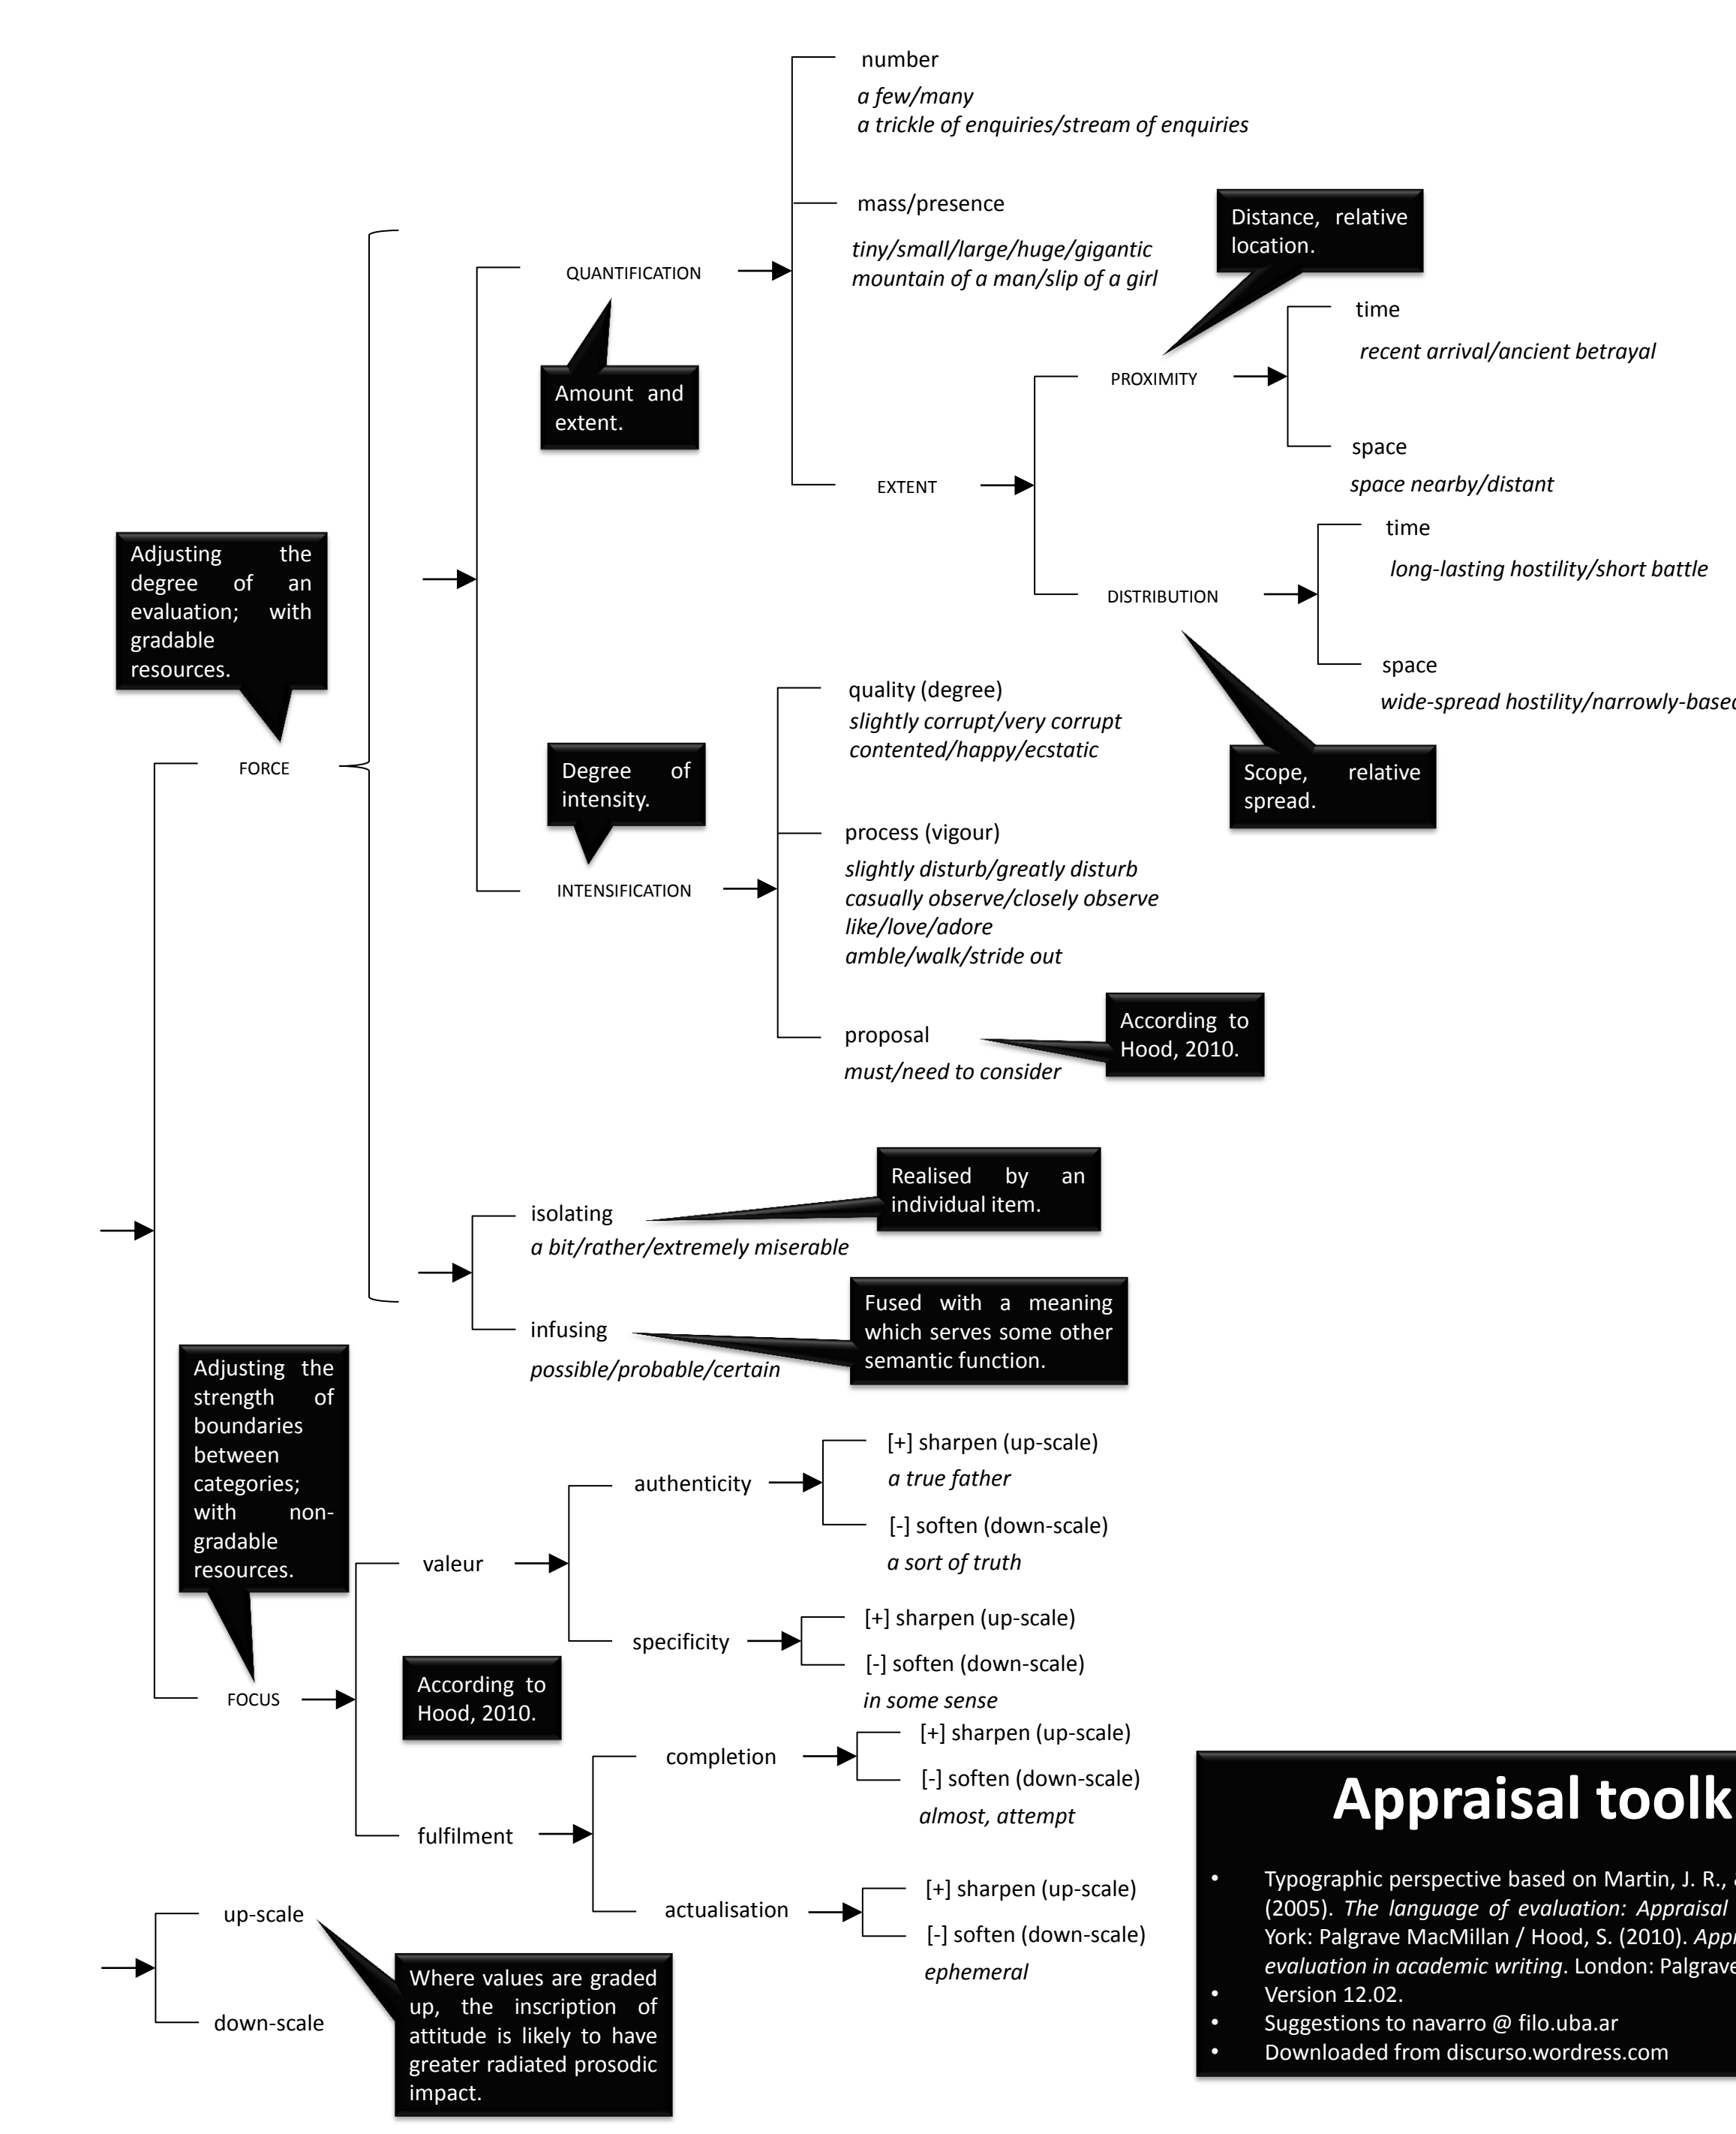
number

*a few/many*
*a trickle of enquiries/stream of enquiries*

mass/presence

*tiny/small/large/huge/gigantic*
*mountain of a man/slip of a girl*

Distance, relative location.

QUANTIFICATION

Amount and extent.

time

*recent arrival/ancient betrayal*

PROXIMITY

space

*space nearby/distant*

EXTENT

time

*long-lasting hostility/short battle*

Adjusting the degree of an evaluation; with gradable resources.

DISTRIBUTION

space

*wide-spread hostility/narrowly-base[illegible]*

quality (degree)

*slightly corrupt/very corrupt*
*contented/happy/ecstatic*

Scope, relative spread.

FORCE

Degree of intensity.

process (vigour)

*slightly disturb/greatly disturb*
*casually observe/closely observe*
*like/love/adore*
*amble/walk/stride out*

INTENSIFICATION

proposal

*must/need to consider*

According to Hood, 2010.

Realised by an individual item.

isolating

*a bit/rather/extremely miserable*

Fused with a meaning which serves some other semantic function.

infusing

*possible/probable/certain*

Adjusting the strength of boundaries between categories; with non-gradable resources.

[+] sharpen (up-scale)

*a true father*

authenticity

[-] soften (down-scale)

*a sort of truth*

valeur

[+] sharpen (up-scale)

specificity

[-] soften (down-scale)

*in some sense*

FOCUS

According to Hood, 2010.

[+] sharpen (up-scale)

completion

[-] soften (down-scale)

*almost, attempt*

fulfilment

[+] sharpen (up-scale)

actualisation

[-] soften (down-scale)

*ephemeral*

up-scale

down-scale

Where values are graded up, the inscription of attitude is likely to have greater radiated prosodic impact.

Appraisal toolk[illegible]

• Typographic perspective based on Martin, J. R., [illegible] (2005). *The language of evaluation: Appraisal* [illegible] York: Palgrave MacMillan / Hood, S. (2010). *App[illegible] evaluation in academic writing*. London: Palgrave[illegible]
• Version 12.02.
• Suggestions to navarro @ filo.uba.ar
• Downloaded from discurso.wordpress.com